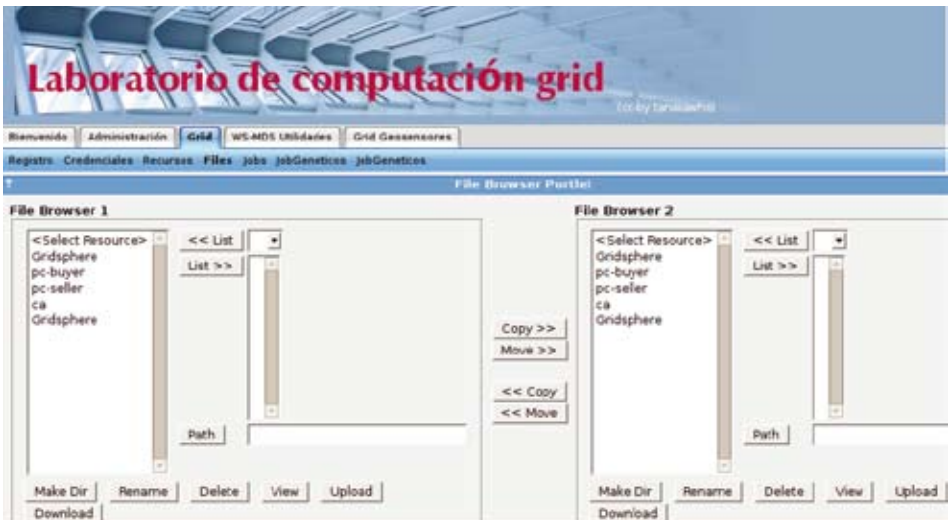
Laboratorio de computación grid

(cc) by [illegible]

Bienvenido | Administración | Grid | WS-MDS Utilidades | Grid Gessensores

Registro Credenciales Recursos Files Jobs JobGeneticos JobGeneticos

?

File Browser Portlet

File Browser 1

<Select Resource>
Gridsphere
pc-buyer
pc-seller
ca
Gridsphere

<< List

List >>

Path

Make Dir | Rename | Delete | View | Upload | Download

Copy >>
Move >>
<< Copy
<< Move

File Browser 2

<Select Resource>
Gridsphere
pc-buyer
pc-seller
ca
Gridsphere

<< List

List >>

Path

Make Dir | Rename | Delete | View | Upload | Download